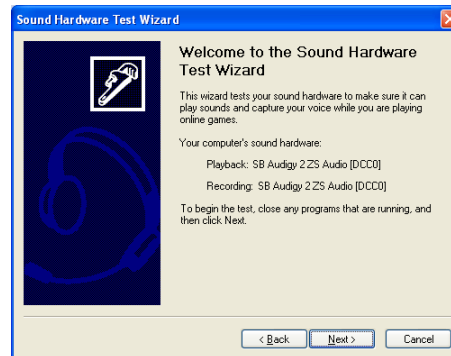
Sound Hardware Test Wizard

Welcome to the Sound Hardware Test Wizard

This wizard tests your sound hardware to make sure it can play sounds and capture your voice while you are playing online games.

Your computer's sound hardware:

Playback: SB Audigy 2 ZS Audio [DCC0]

Recording: SB Audigy 2 ZS Audio [DCC0]

To begin the test, close any programs that are running, and then click Next.

< Back

Next >

Cancel